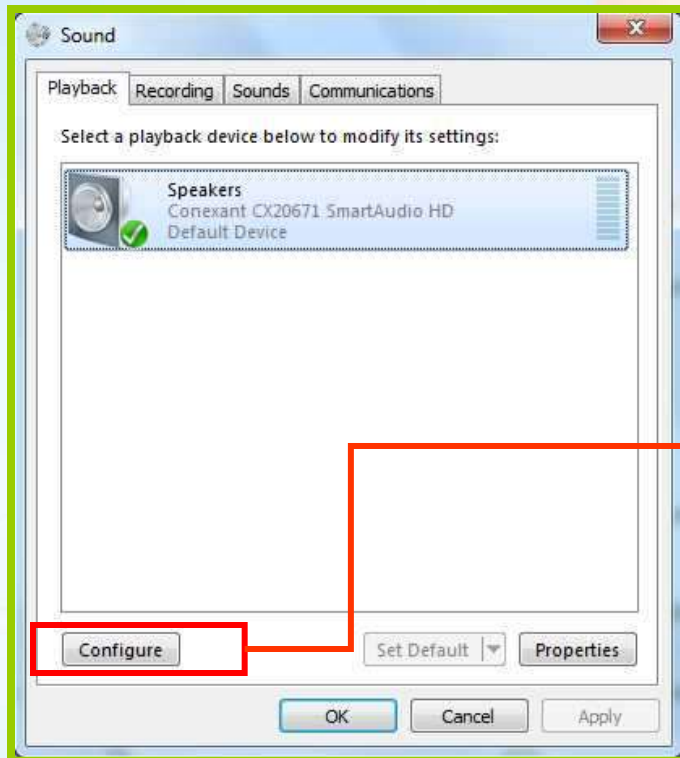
Sound

Playback Recording Sounds Communications

Select a playback device below to modify its settings:

Speakers
Conexant CX20671 SmartAudio HD
Default Device

Configure

Set Default

Properties

OK

Cancel

Apply